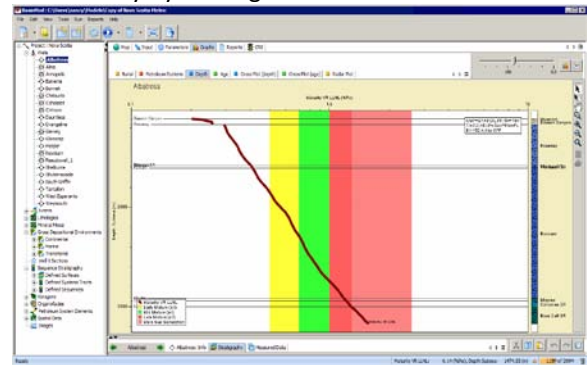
BasinMod - C:\Users\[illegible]\Copy of Nova Scotia Wells

File Edit View Tools Run Reports Help

Project : Nova Scotia
Wells
Albatross
Alma
Annapolis
Balvenie
Bonnet
Chebucto
Cohasset
Crimson
Dauntless
Evangeline
Glenelg
Glooscap
Hesper
Hesper
Mohican
Panuke
Shelburne
Shubenacadie
South Griffin
Tantallon
West Esperanto
Weymouth
Rivers
Strategies
Mineral Phase
Gross Depositional Environments
Continental
Marine
Transitional
Well Sections
Sequence Stratigraphy
Defined by Wells
Defined Systems Tracts
Defined Sequences
Kerogens
Organofacies
Petroleum System Elements
Sweet Oils
Weight

Map Input Parameters Graphs Reports 3D

Burial Petroleum Systems Depth Age Cross Plot (Depth) Cross Plot (Age) Radar Plot

Albatross

Vitrinite (% LLRL) (%Ro)

0.1 1 10

Depth (m)

Missisauga
Abenaki
Mohican
Top Salt

Albatross Wells Stratigraphy Measured Data

Ready